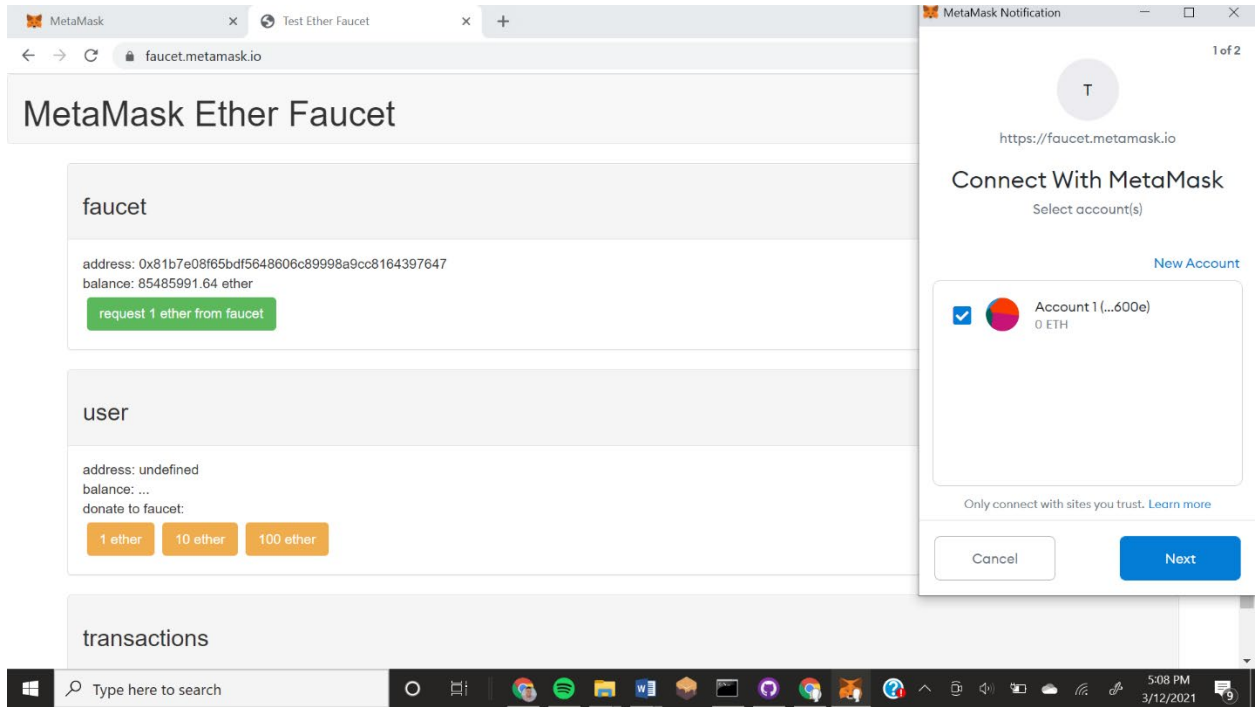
MetaMask × Test Ether Faucet × +

faucet.metamask.io

MetaMask Ether Faucet

faucet

address: 0x81b7e08f65bdf5648606c89998a9cc8164397647
balance: 85485991.64 ether

request 1 ether from faucet

user

address: undefined
balance: ...
donate to faucet:

1 ether 10 ether 100 ether

transactions

MetaMask Notification

1 of 2

T

https://faucet.metamask.io

Connect With MetaMask

Select account(s)

New Account

Account 1 (...600e)
0 ETH

Only connect with sites you trust. Learn more

Cancel Next

Type here to search

5:08 PM
3/12/2021